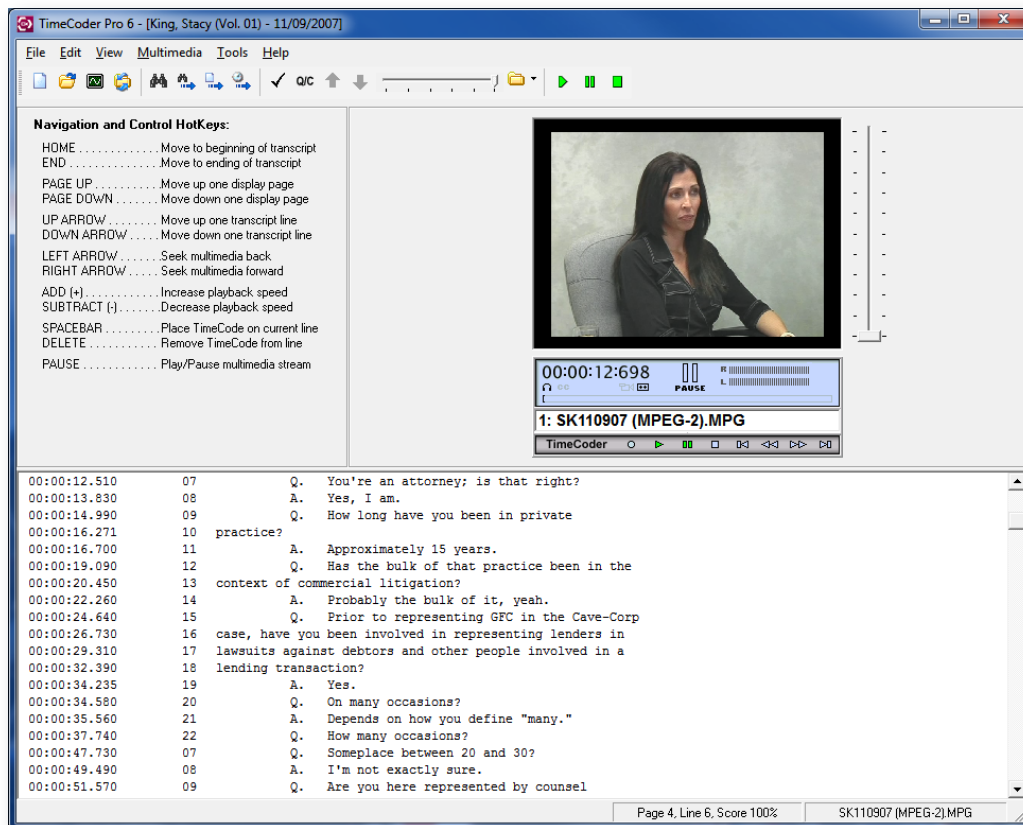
TimeCoder Pro 6 - [King, Stacy (Vol. 01) - 11/09/2007]

File Edit View Multimedia Tools Help

Q/C

Navigation and Control HotKeys:

HOME . . . . . . . . . . . . Move to beginning of transcript
END . . . . . . . . . . . . . . Move to ending of transcript

PAGE UP . . . . . . . . . . Move up one display page
PAGE DOWN . . . . . . . Move down one display page

UP ARROW . . . . . . . . Move up one transcript line
DOWN ARROW . . . . . Move down one transcript line

LEFT ARROW . . . . . . . Seek multimedia back
RIGHT ARROW . . . . . Seek multimedia forward

ADD (+) . . . . . . . . . . . Increase playback speed
SUBTRACT (-) . . . . . . . Decrease playback speed

SPACEBAR . . . . . . . . . Place TimeCode on current line
DELETE . . . . . . . . . . . Remove TimeCode from line

PAUSE . . . . . . . . . . . . Play/Pause multimedia stream

00:00:12:698
PAUSE
R
L

1: SK110907 (MPEG-2).MPG

TimeCoder

| | | | |
|---|---|---|---|
| 00:00:12.510 | 07 | Q. | You're an attorney; is that right? |
| 00:00:13.830 | 08 | A. | Yes, I am. |
| 00:00:14.990 | 09 | Q. | How long have you been in private |
| 00:00:16.271 | 10 | | practice? |
| 00:00:16.700 | 11 | A. | Approximately 15 years. |
| 00:00:19.090 | 12 | Q. | Has the bulk of that practice been in the |
| 00:00:20.450 | 13 | | context of commercial litigation? |
| 00:00:22.260 | 14 | A. | Probably the bulk of it, yeah. |
| 00:00:24.640 | 15 | Q. | Prior to representing GFC in the Cave-Corp |
| 00:00:26.730 | 16 | | case, have you been involved in representing lenders in |
| 00:00:29.310 | 17 | | lawsuits against debtors and other people involved in a |
| 00:00:32.390 | 18 | | lending transaction? |
| 00:00:34.235 | 19 | A. | Yes. |
| 00:00:34.580 | 20 | Q. | On many occasions? |
| 00:00:35.560 | 21 | A. | Depends on how you define "many." |
| 00:00:37.740 | 22 | Q. | How many occasions? |
| 00:00:47.730 | 07 | Q. | Someplace between 20 and 30? |
| 00:00:49.490 | 08 | A. | I'm not exactly sure. |
| 00:00:51.570 | 09 | Q. | Are you here represented by counsel |

Page 4, Line 6, Score 100%
SK110907 (MPEG-2).MPG